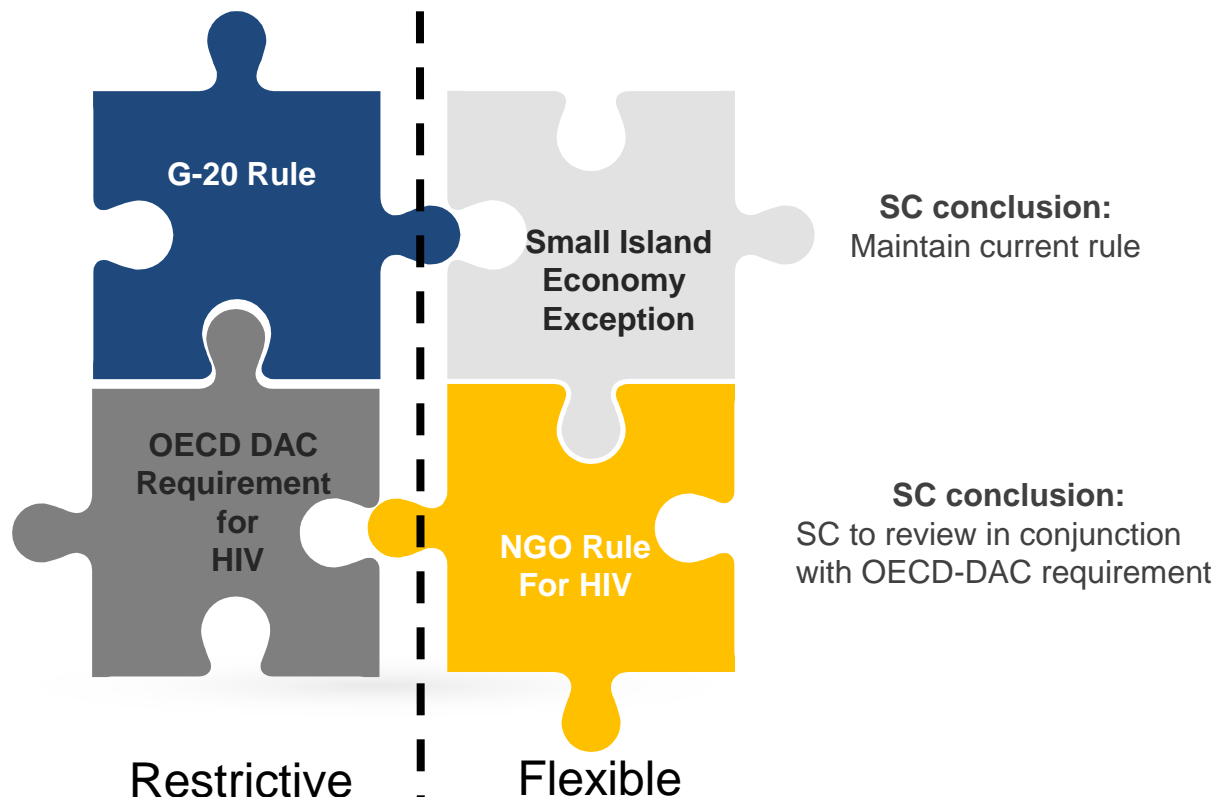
G-20 Rule

Small Island Economy Exception

SC conclusion:
Maintain current rule

OECD DAC Requirement for HIV

NGO Rule For HIV

SC conclusion:
SC to review in conjunction with OECD-DAC requirement

Restrictive

Flexible